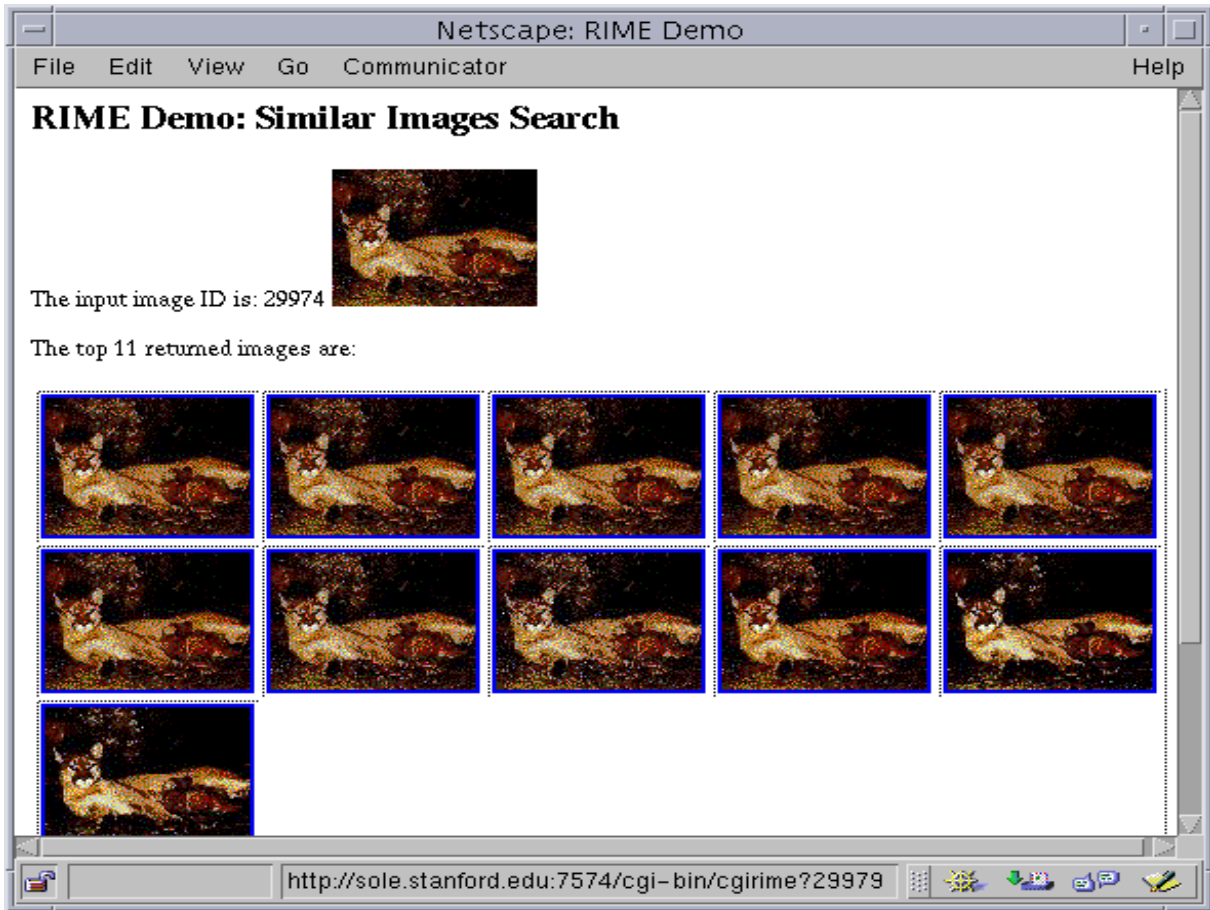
Netscape: RIME Demo

File Edit View Go Communicator Help

RIME Demo: Similar Images Search

The input image ID is: 29974

The top 11 returned images are:

http://sole.stanford.edu:7574/cgi-bin/cgirime?29979